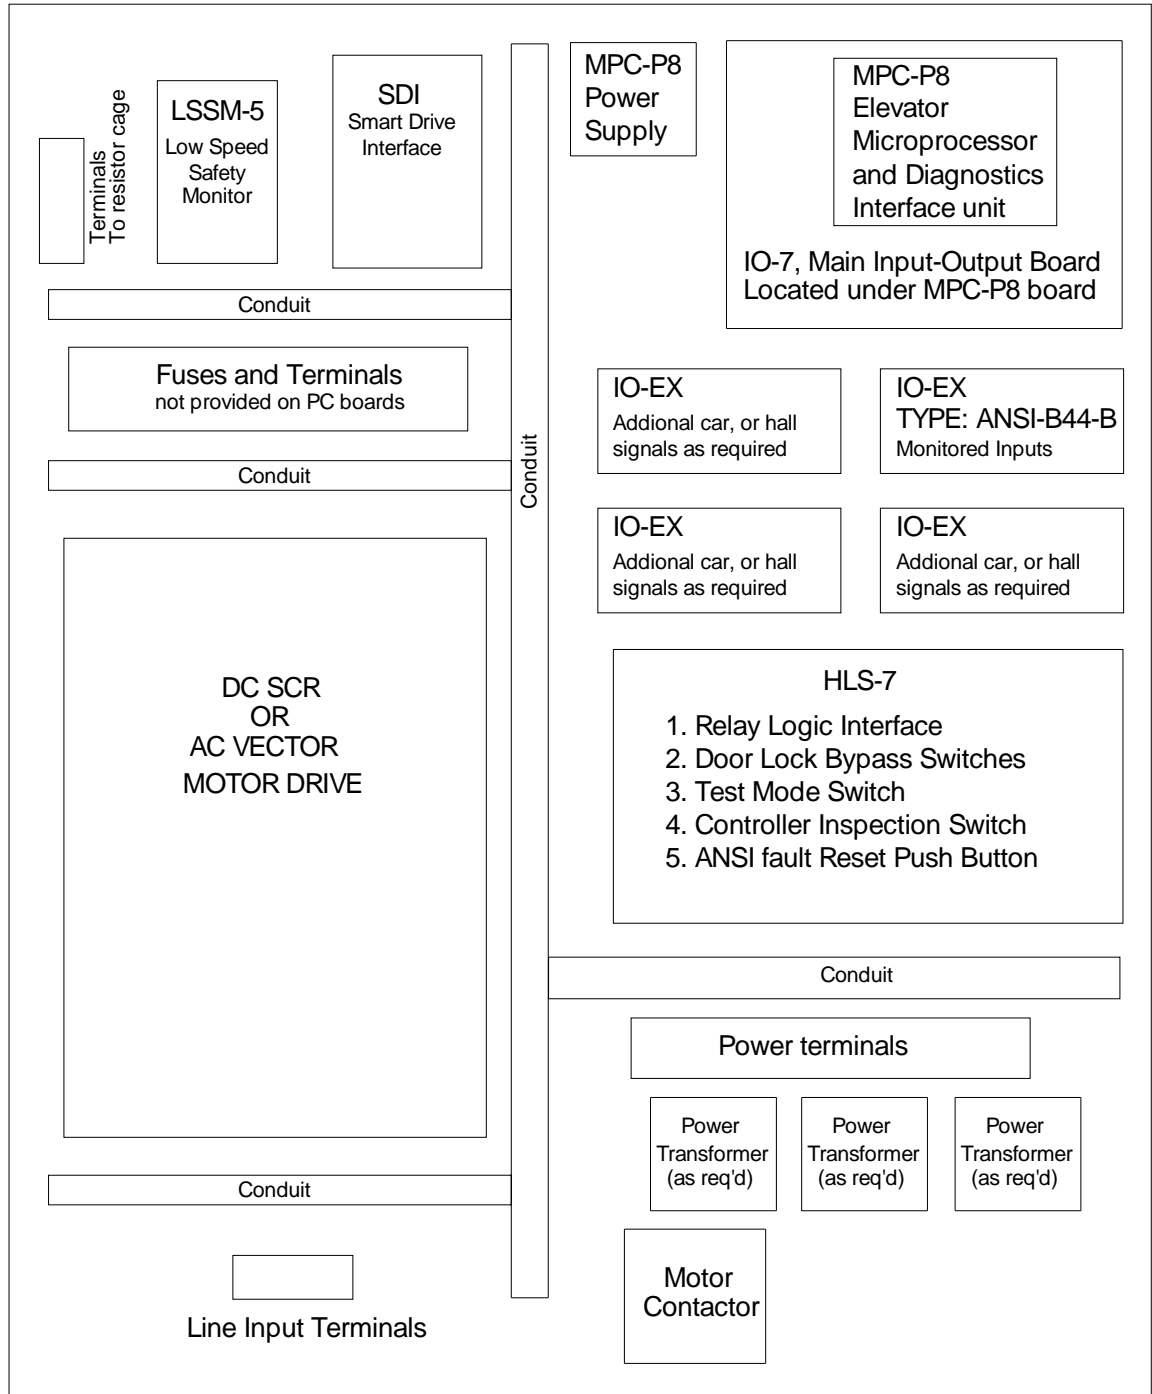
Terminals
To resistor cage

LSSM-5
Low Speed
Safety
Monitor

SDI
Smart Drive
Interface

MPC-P8
Power
Supply

MPC-P8
Elevator
Microprocessor
and Diagnostics
Interface unit

IO-7, Main Input-Output Board
Located under MPC-P8 board

Conduit

Fuses and Terminals
not provided on PC boards

Conduit

Conduit

IO-EX
Addional car, or hall signals as required

IO-EX
TYPE: ANSI-B44-B
Monitored Inputs

IO-EX
Addional car, or hall signals as required

IO-EX
Addional car, or hall signals as required

DC SCR
OR
AC VECTOR
MOTOR DRIVE

HLS-7
1. Relay Logic Interface
2. Door Lock Bypass Switches
3. Test Mode Switch
4. Controller Inspection Switch
5. ANSI fault Reset Push Button

Conduit

Power terminals

Power
Transformer
(as req'd)

Power
Transformer
(as req'd)

Power
Transformer
(as req'd)

Conduit

Motor
Contactor

Line Input Terminals